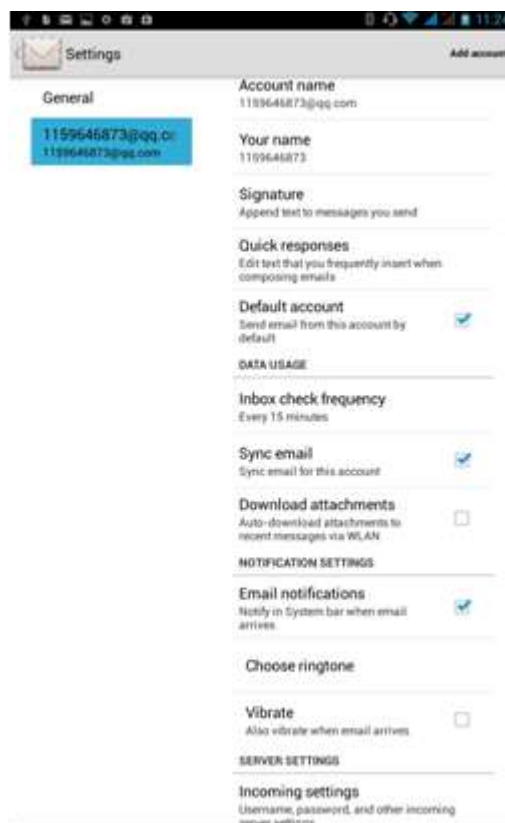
11:2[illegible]

Settings

Add account

General

1159646873@qq.c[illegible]
1159646873@qq.com

Account name
1159646873@qq.com

Your name
1159646873

Signature
Append text to messages you send

Quick responses
Edit text that you frequently insert when composing emails

Default account
Send email from this account by default

DATA USAGE

Inbox check frequency
Every 15 minutes

Sync email
Sync email for this account

Download attachments
Auto-download attachments to recent messages via WLAN

NOTIFICATION SETTINGS

Email notifications
Notify in System bar when email arrives

Choose ringtone

Vibrate
Also vibrate when email arrives

SERVER SETTINGS

Incoming settings
Username, password, and other incoming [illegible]